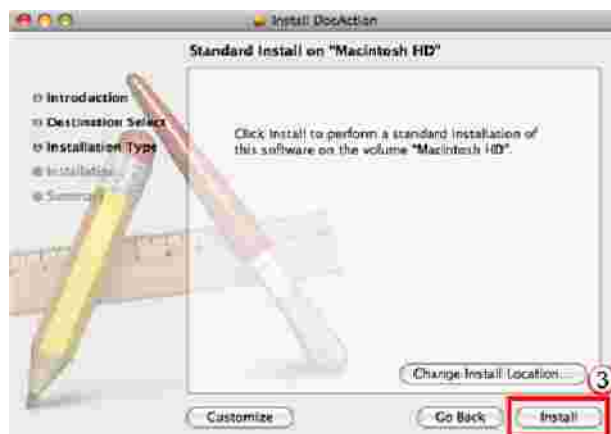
Install DocAction

Standard Install on "Macintosh HD"

Introduction
Destination Select
Installation Type
Installation
Summary

Click Install to perform a standard installation of this software on the volume "Macintosh HD".

Change Install Location...

3

Customize

Go Back

Install